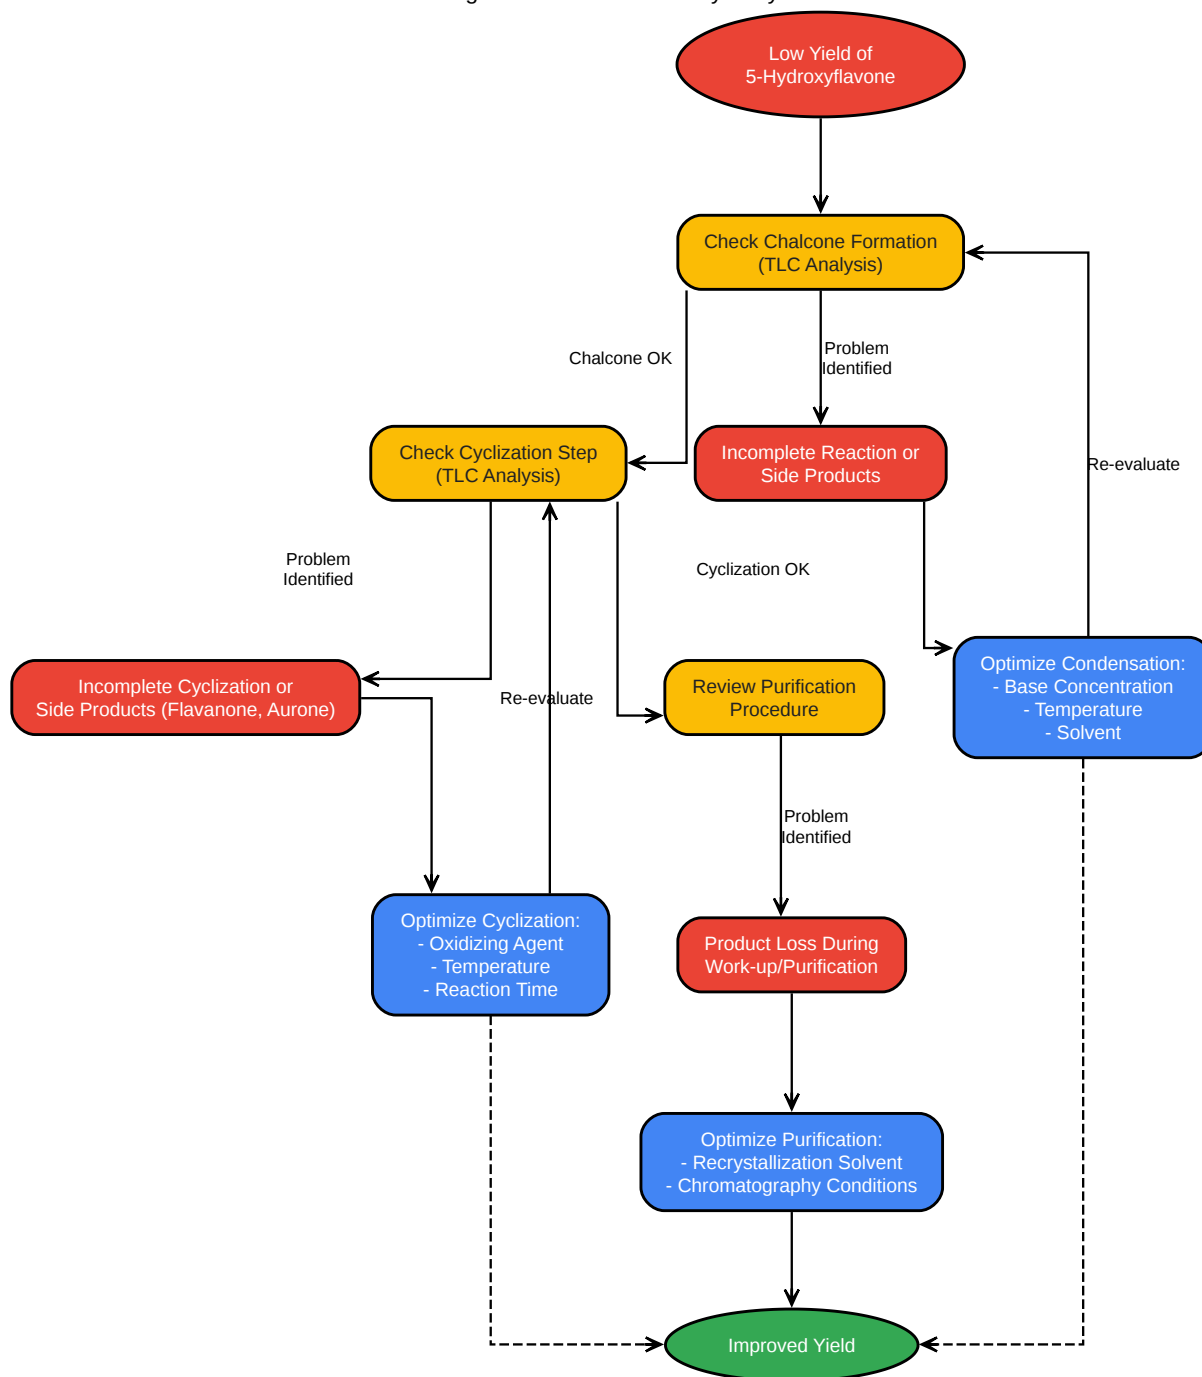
Low Yield of 5-Hydroxyflavone

Check Chalcone Formation (TLC Analysis)

Chalcone OK

Problem Identified

Check Cyclization Step (TLC Analysis)

Incomplete Reaction or Side Products

Re-evaluate

Problem Identified

Cyclization OK

Incomplete Cyclization or Side Products (Flavanone, Aurone)

Re-evaluate

Review Purification Procedure

Optimize Condensation: - Base Concentration - Temperature - Solvent

Problem Identified

Optimize Cyclization: - Oxidizing Agent - Temperature - Reaction Time

Product Loss During Work-up/Purification

Optimize Purification: - Recrystallization Solvent - Chromatography Conditions

Improved Yield